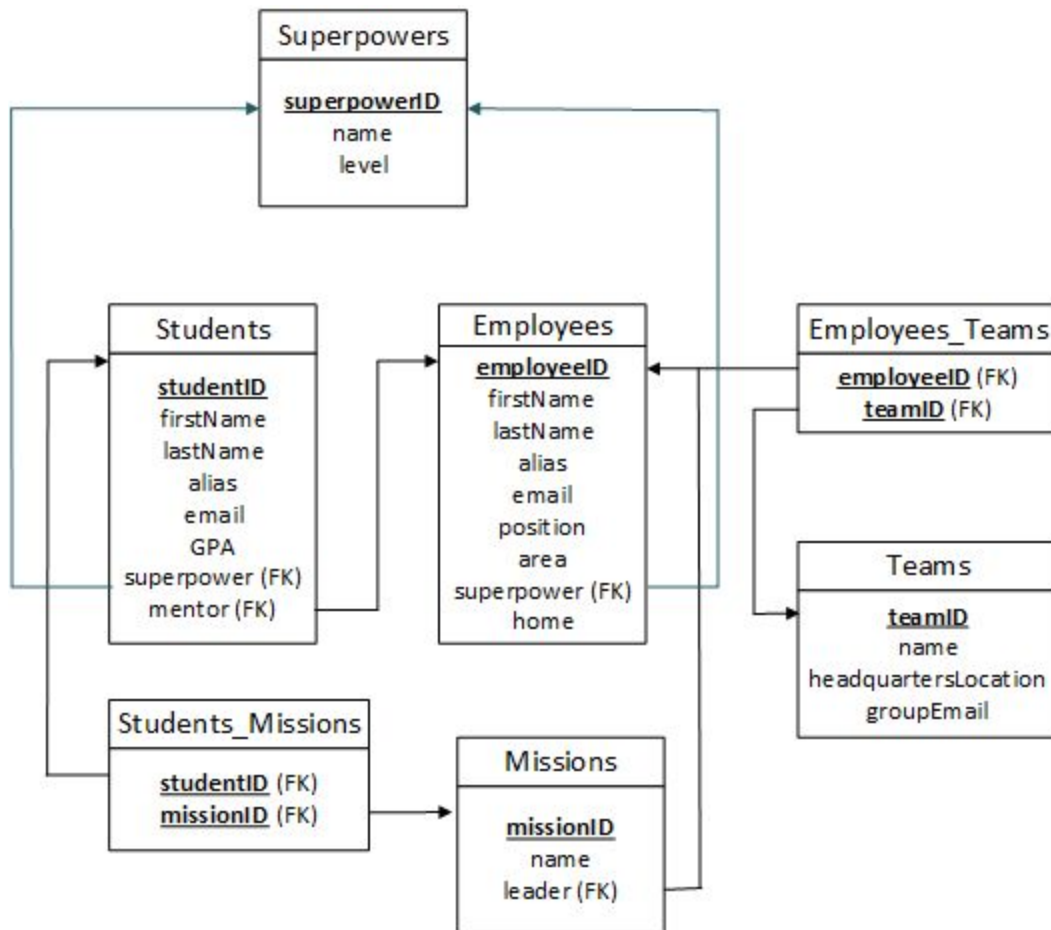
Superpowers

superpowerID
name
level

Students

studentID
firstName
lastName
alias
email
GPA
superpower (FK)
mentor (FK)

Employees

employeeID
firstName
lastName
alias
email
position
area
superpower (FK)
home

Employees_Teams

employeeID (FK)
teamID (FK)

Teams

teamID
name
headquartersLocation
groupEmail

Students_Missions

studentID (FK)
missionID (FK)

Missions

missionID
name
leader (FK)